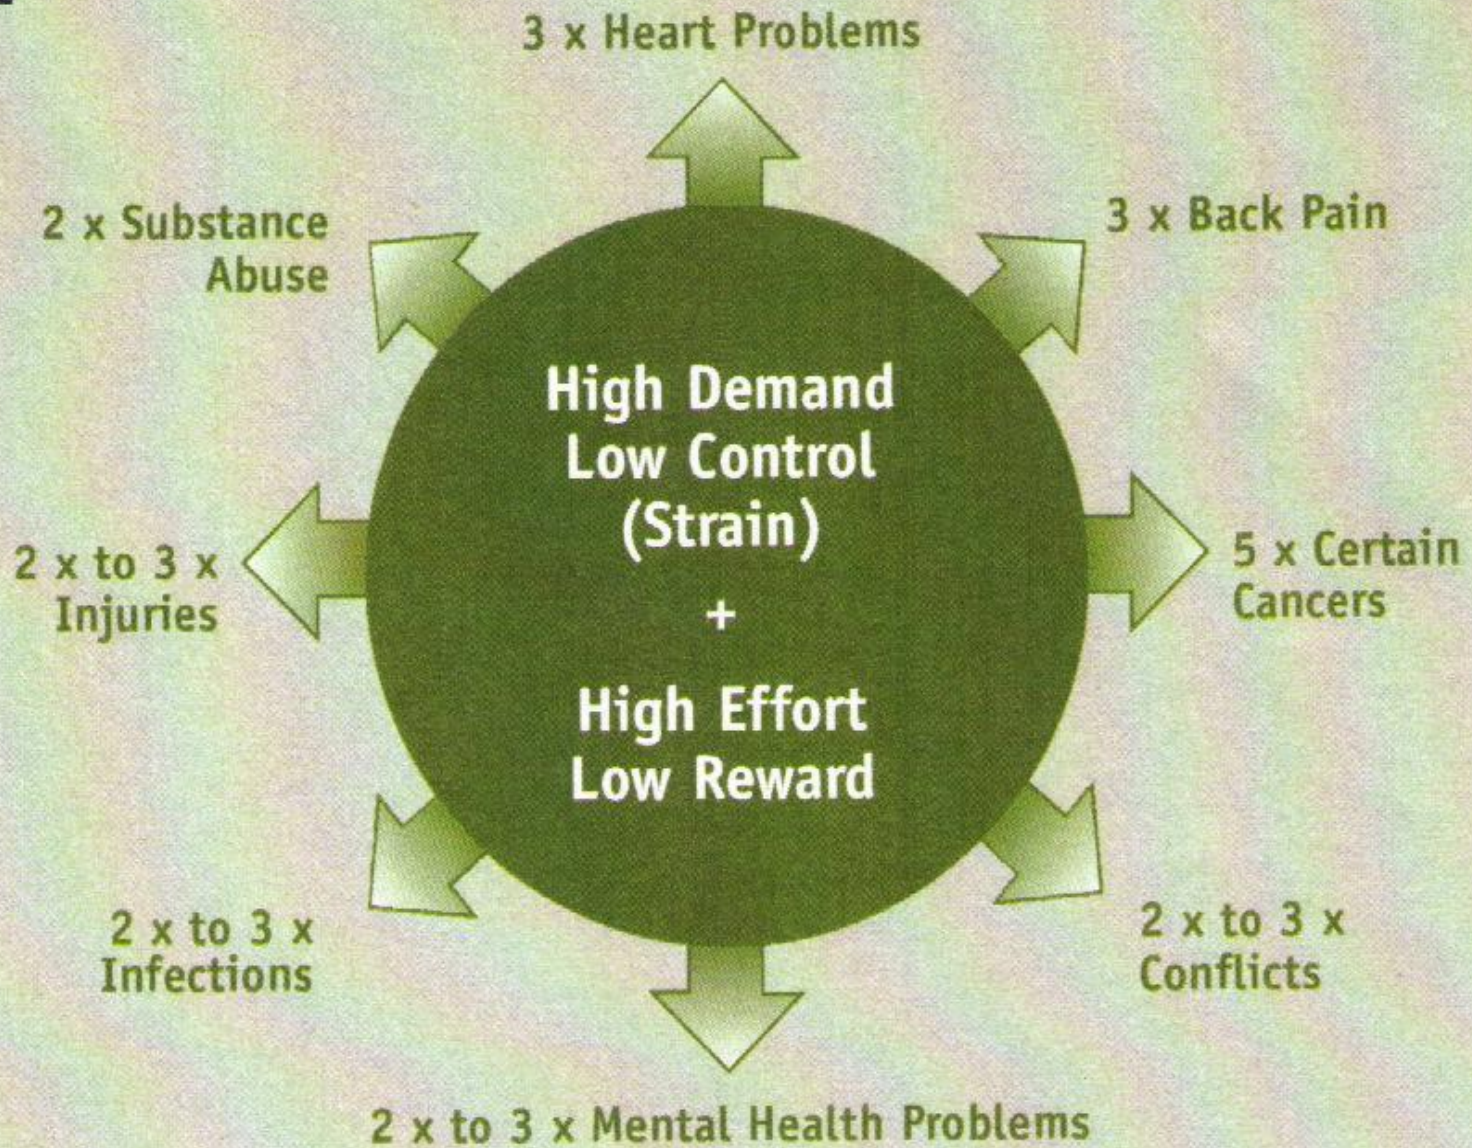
3 x Heart Problems

2 x Substance Abuse

3 x Back Pain

High Demand
Low Control
(Strain)
+
High Effort
Low Reward

2 x to 3 x Injuries

5 x Certain Cancers

2 x to 3 x Infections

2 x to 3 x Conflicts

2 x to 3 x Mental Health Problems